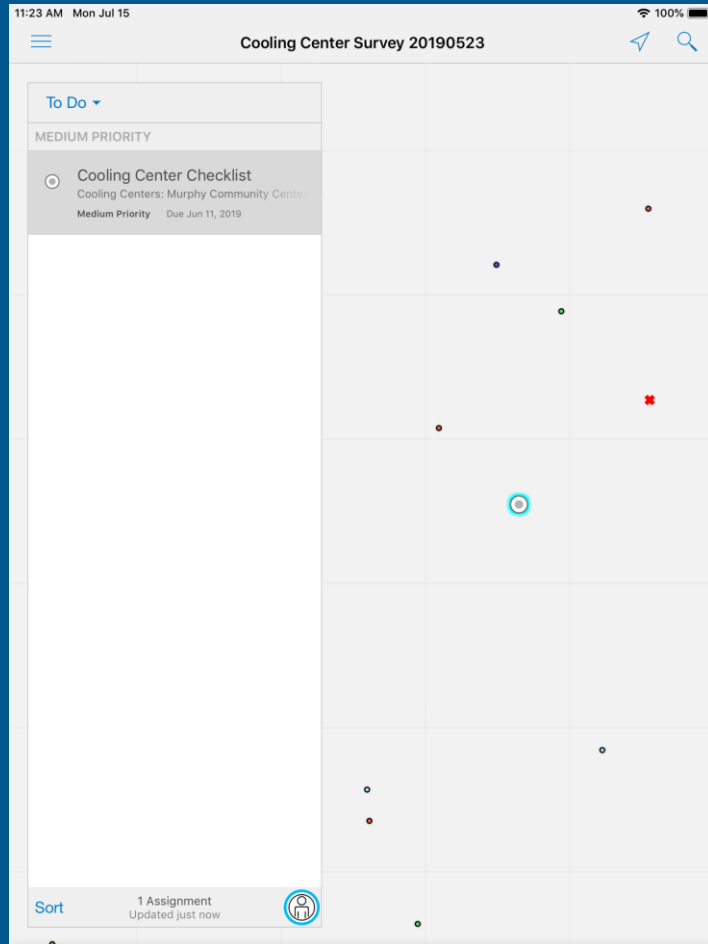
11:23 AM Mon Jul 15

100%

Cooling Center Survey 20190523

To Do

MEDIUM PRIORITY

Cooling Center Checklist

Cooling Centers: Murphy Community Cent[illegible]

Medium Priority Due Jun 11, 2019

Sort

1 Assignment

Updated just now